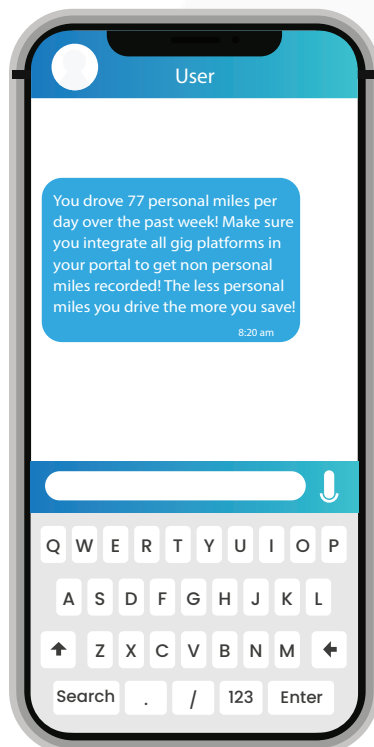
User

You drove 77 personal miles per day over the past week! Make sure you integrate all gig platforms in your portal to get non personal miles recorded! The less personal miles you drive the more you save!

8:20 am

Q W E R T Y U I O P

A S D F G H J K L

Z X C V B N M

Search . / 123 Enter